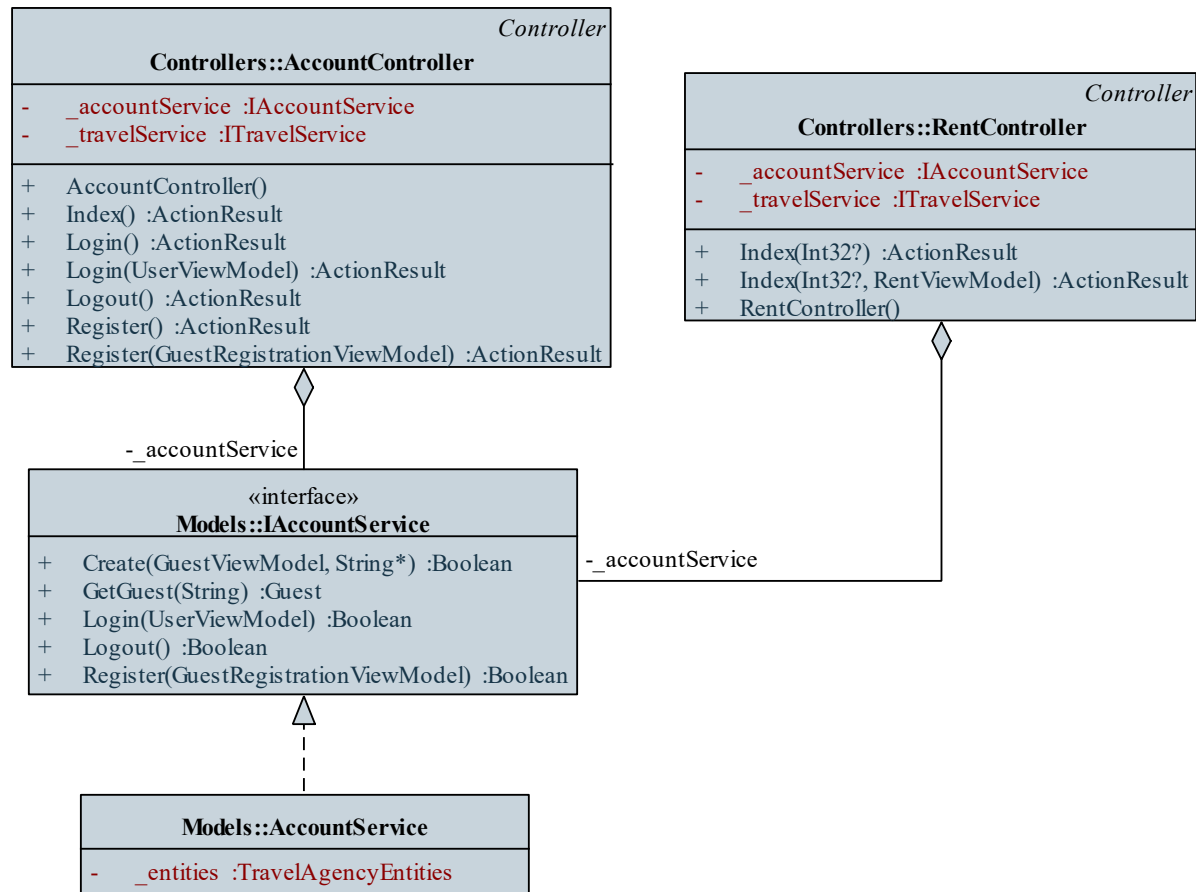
Controller
Controllers::AccountController

- _accountService :IAccountService
- _travelService :ITravelService

+ AccountController()
+ Index() :ActionResult
+ Login() :ActionResult
+ Login(UserViewModel) :ActionResult
+ Logout() :ActionResult
+ Register() :ActionResult
+ Register(GuestRegistrationViewModel) :ActionResult

Controller
Controllers::RentController

- _accountService :IAccountService
- _travelService :ITravelService

+ Index(Int32?) :ActionResult
+ Index(Int32?, RentViewModel) :ActionResult
+ RentController()

-_accountService

-_accountService

«interface»
Models::IAccountService

+ Create(GuestViewModel, String*) :Boolean
+ GetGuest(String) :Guest
+ Login(UserViewModel) :Boolean
+ Logout() :Boolean
+ Register(GuestRegistrationViewModel) :Boolean

Models::AccountService

- _entities :TravelAgencyEntities